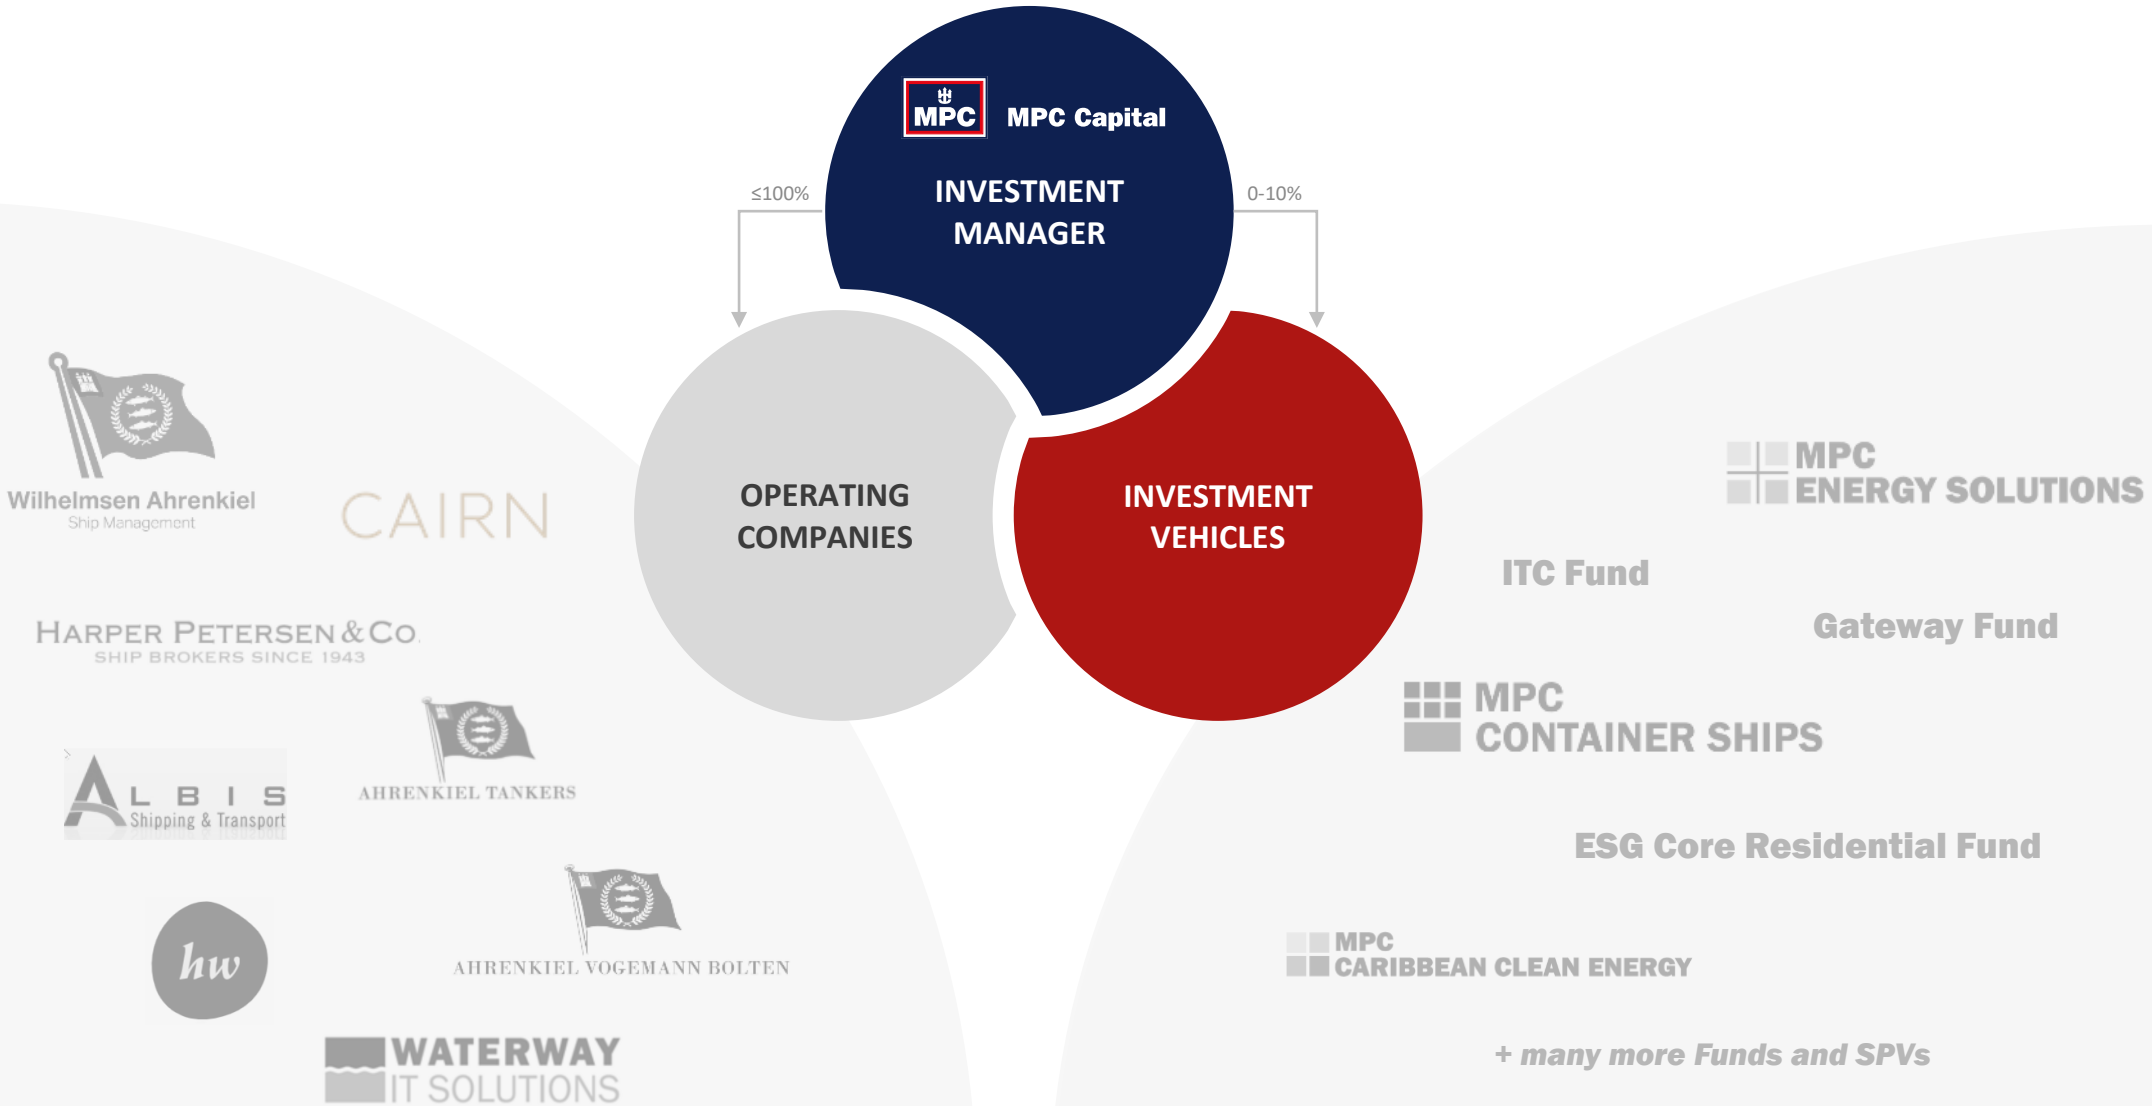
MPC MPC Capital

INVESTMENT MANAGER

≤100%

0-10%

OPERATING COMPANIES

INVESTMENT VEHICLES

Wilhelmsen Ahrenkiel
Ship Management

CAIRN

HARPER PETERSEN & CO.
SHIP BROKERS SINCE 1943

ALBIS
Shipping & Transport

AHRENKIEL TANKERS

hw

AHRENKIEL VOGEMANN BOLTEN

WATERWAY
IT SOLUTIONS

MPC
ENERGY SOLUTIONS

ITC Fund

Gateway Fund

MPC
CONTAINER SHIPS

ESG Core Residential Fund

MPC
CARIBBEAN CLEAN ENERGY

+ many more Funds and SPVs